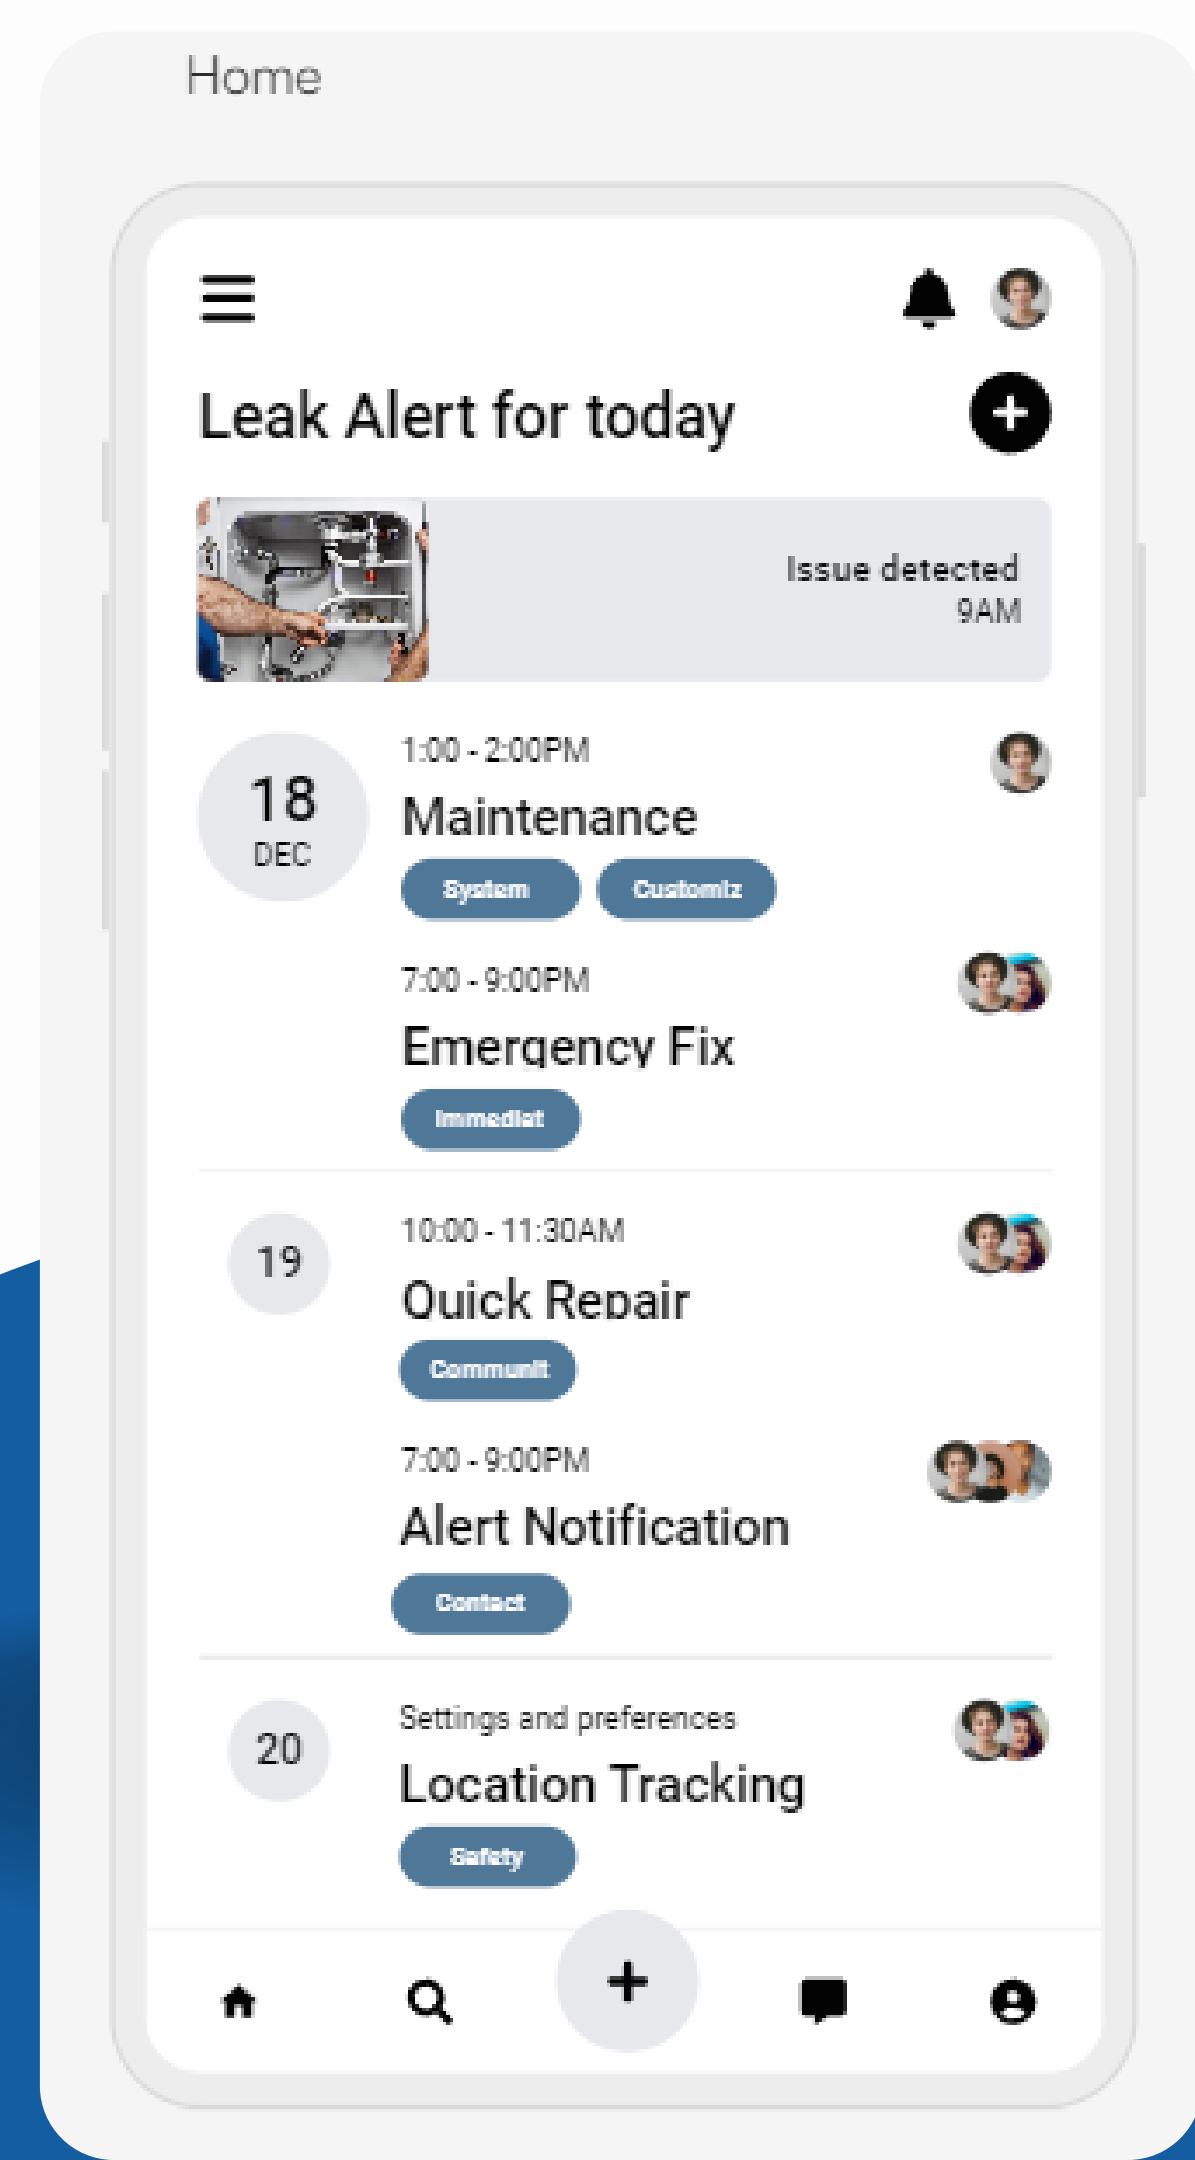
Home

Leak Alert for today

Issue detected
9AM

18
DEC

1:00 - 2:00PM
Maintenance
System
Customiz

7:00 - 9:00PM
Emergency Fix
Immediat

19

10:00 - 11:30AM
Quick Repair
Communit

7:00 - 9:00PM
Alert Notification
Contact

20

Settings and preferences
Location Tracking
Safety

+